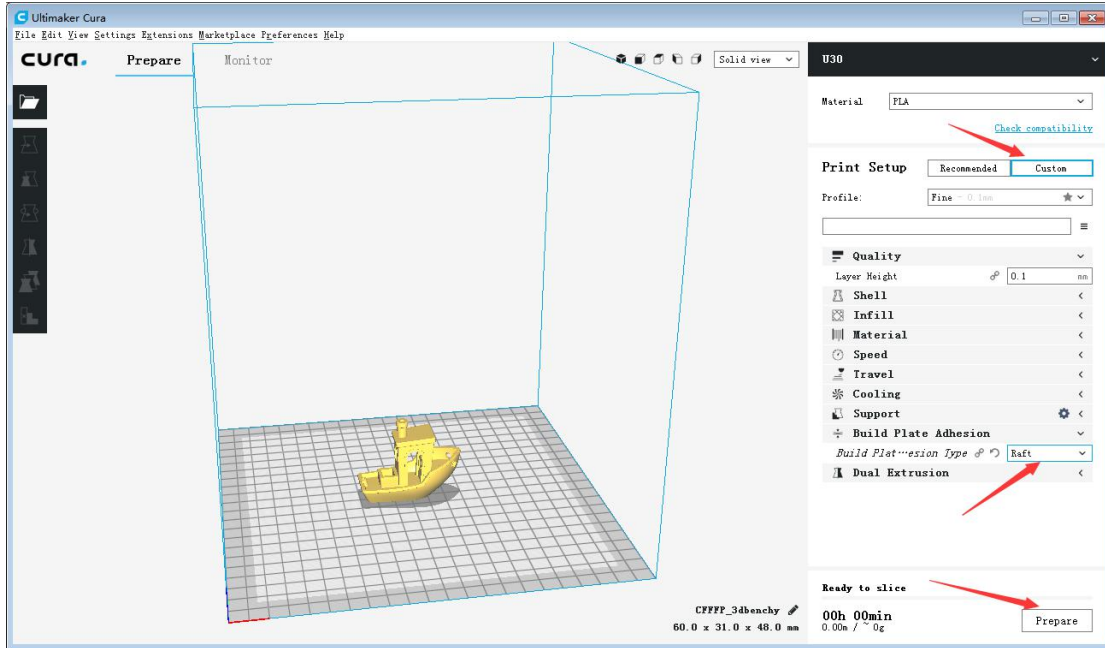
Ultimaker Cura
File Edit View Settings Extensions Marketplace Preferences Help
cura. Prepare Monitor
Solid view
U30
Material PLA
Check compatibility
Print Setup Recommended Custom
Profile: Fine - 0.1mm
Quality
Layer Height 0.1 mm
Shell
Infill
Material
Speed
Travel
Cooling
Support
Build Plate Adhesion
Build Plat···esion Type Raft
Dual Extrusion
CFFFP_3dbenchy
60.0 x 31.0 x 48.0 mm
Ready to slice
00h 00min
0.00m / ~ 0g
Prepare